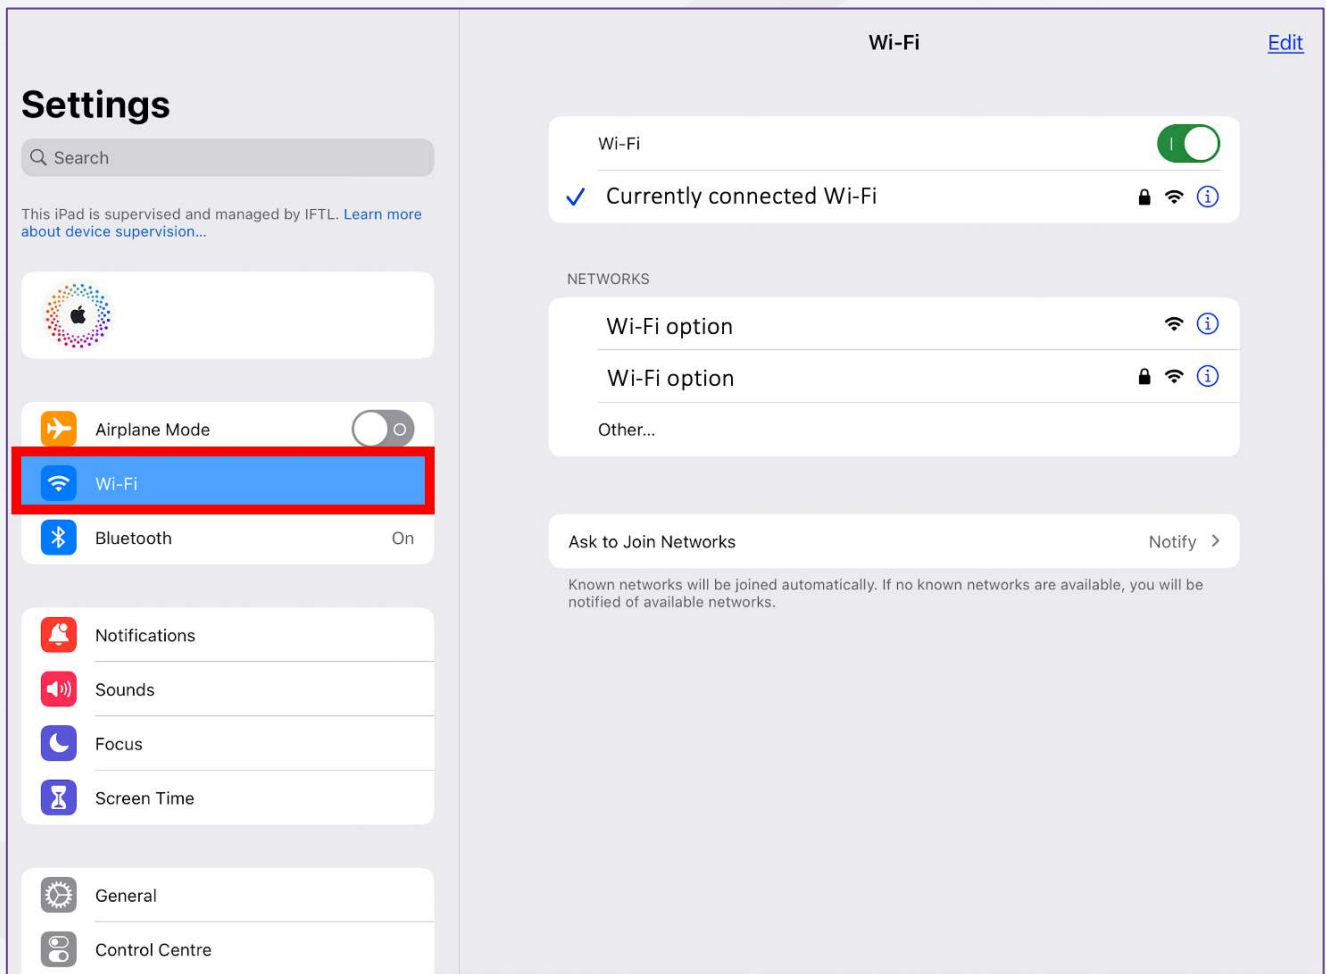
Settings

Search

This iPad is supervised and managed by IFTL. Learn more about device supervision...

Airplane Mode

Wi-Fi

Bluetooth On

Notifications

Sounds

Focus

Screen Time

General

Control Centre

Wi-Fi

Edit

Wi-Fi

Currently connected Wi-Fi

NETWORKS

Wi-Fi option

Wi-Fi option

Other...

Ask to Join Networks Notify

Known networks will be joined automatically. If no known networks are available, you will be notified of available networks.